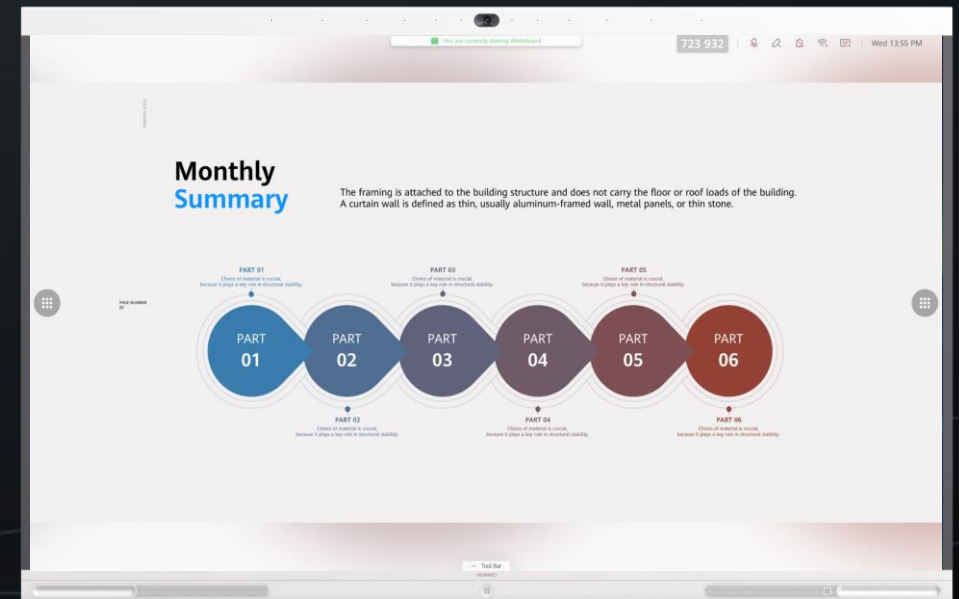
You are currently sharing Whiteboard

723 932

Wed 13:55 PM

Monthly
Summary

The framing is attached to the building structure and does not carry the floor or roof loads of the building. A curtain wall is defined as thin, usually aluminum-framed wall, metal panels, or thin stone.

PAGE NUMBER
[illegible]

PART 01
Choice of material is crucial, because it plays a key role in structural stability.

PART 03
Choice of material is crucial, because it plays a key role in structural stability.

PART 05
Choice of material is crucial, because it plays a key role in structural stability.

PART
01

PART
02

PART
03

PART
04

PART
05

PART
06

PART 02
Choice of material is crucial, because it plays a key role in structural stability.

PART 04
Choice of material is crucial, because it plays a key role in structural stability.

PART 06
Choice of material is crucial, because it plays a key role in structural stability.

Tool Bar
HUAWEI